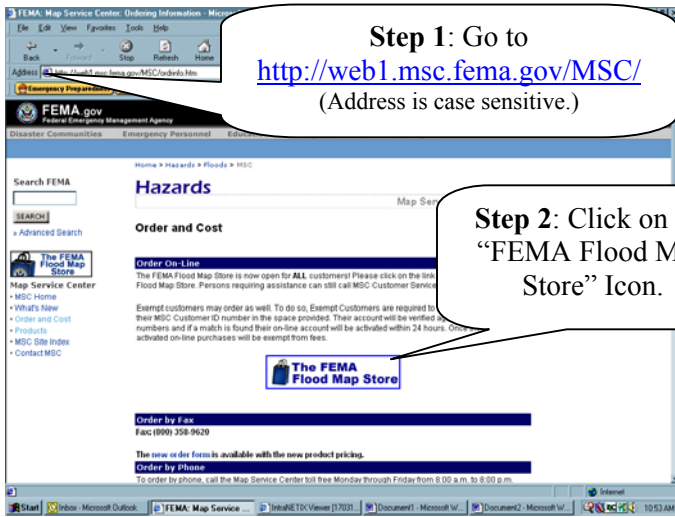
FEMA: Map Service Center, Ordering Information - Micro

File Edit View Favorites Tools Help

Back Forward Stop Refresh Home

Address http://web1.msc.fema.gov/MSC/ordinfo.htm

Emergency Preparedness

FEMA.gov
Federal Emergency Management Agency

Disaster Communities Emergency Personnel Educa

**Step 1**: Go to
http://web1.msc.fema.gov/MSC/
(Address is case sensitive.)

Home > Hazards > Floods > MSC

Search FEMA

SEARCH

» Advanced Search

The FEMA Flood Map Store

Map Service Center
» MSC Home
» What's New
» Order and Cost
» Products
» MSC Site Index
» Contact MSC

Hazards

Map Serv

Order and Cost

**Step 2**: Click on
"FEMA Flood M
Store" Icon.

Order On-Line

The FEMA Flood Map Store is now open for ALL customers! Please click on the link Flood Map Store. Persons requiring assistance can still call MSC Customer Servic

Exempt customers may order as well. To do so, Exempt Customers are required to their MSC Customer ID number in the space provided. Their account will be verified a numbers and if a match is found their on-line account will be activated within 24 hours. Once activated on-line purchases will be exempt from fees.

The FEMA Flood Map Store

Order by Fax

Fax: (800) 358-9620

The new order form is available with the new product pricing.

Order by Phone

To order by phone, call the Map Service Center toll free Monday through Friday from 8:00 a.m. to 8:00 p.m.

Internet

Start | Inbox - Microsoft Outlook | FEMA: Map Service ... | IntraNETIX Viewer [17031... | Document1 - Microsoft W... | Document2 - Microsoft W... | 10:53 AM